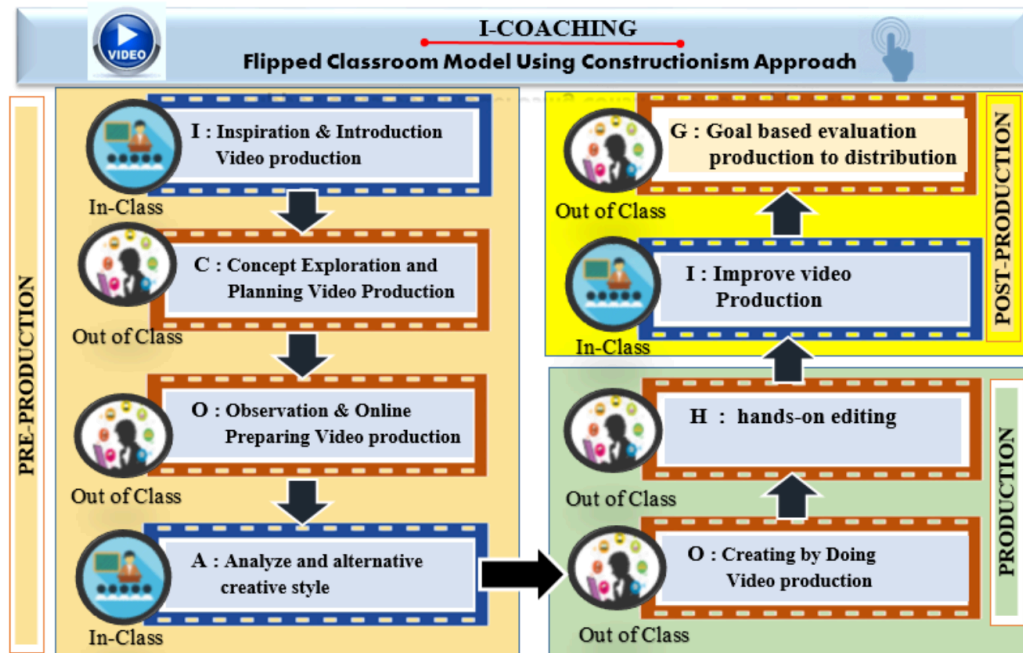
VIDEO

I-COACHING

Flipped Classroom Model Using Constructionism Approach

PRE-PRODUCTION

I : Inspiration & Introduction Video production

In-Class

C : Concept Exploration and Planning Video Production

Out of Class

O : Observation & Online Preparing Video production

Out of Class

A : Analyze and alternative creative style

In-Class

G : Goal based evaluation production to distribution

Out of Class

I : Improve video Production

In-Class

POST-PRODUCTION

H : hands-on editing

Out of Class

O : Creating by Doing Video production

Out of Class

PRODUCTION